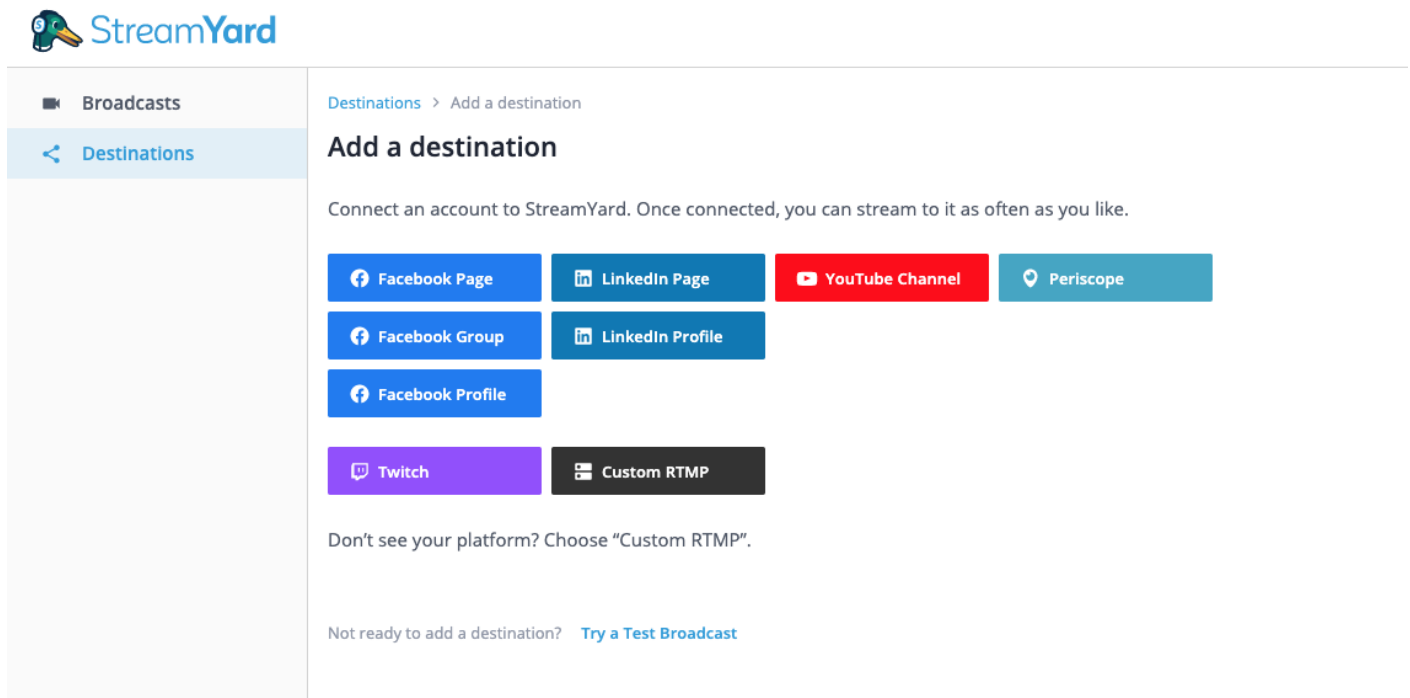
StreamYard

Broadcasts

Destinations

Destinations > Add a destination

Add a destination

Connect an account to StreamYard. Once connected, you can stream to it as often as you like.

Facebook Page
LinkedIn Page
YouTube Channel
Periscope
Facebook Group
LinkedIn Profile
Facebook Profile

Twitch
Custom RTMP

Don't see your platform? Choose "Custom RTMP".

Not ready to add a destination? Try a Test Broadcast